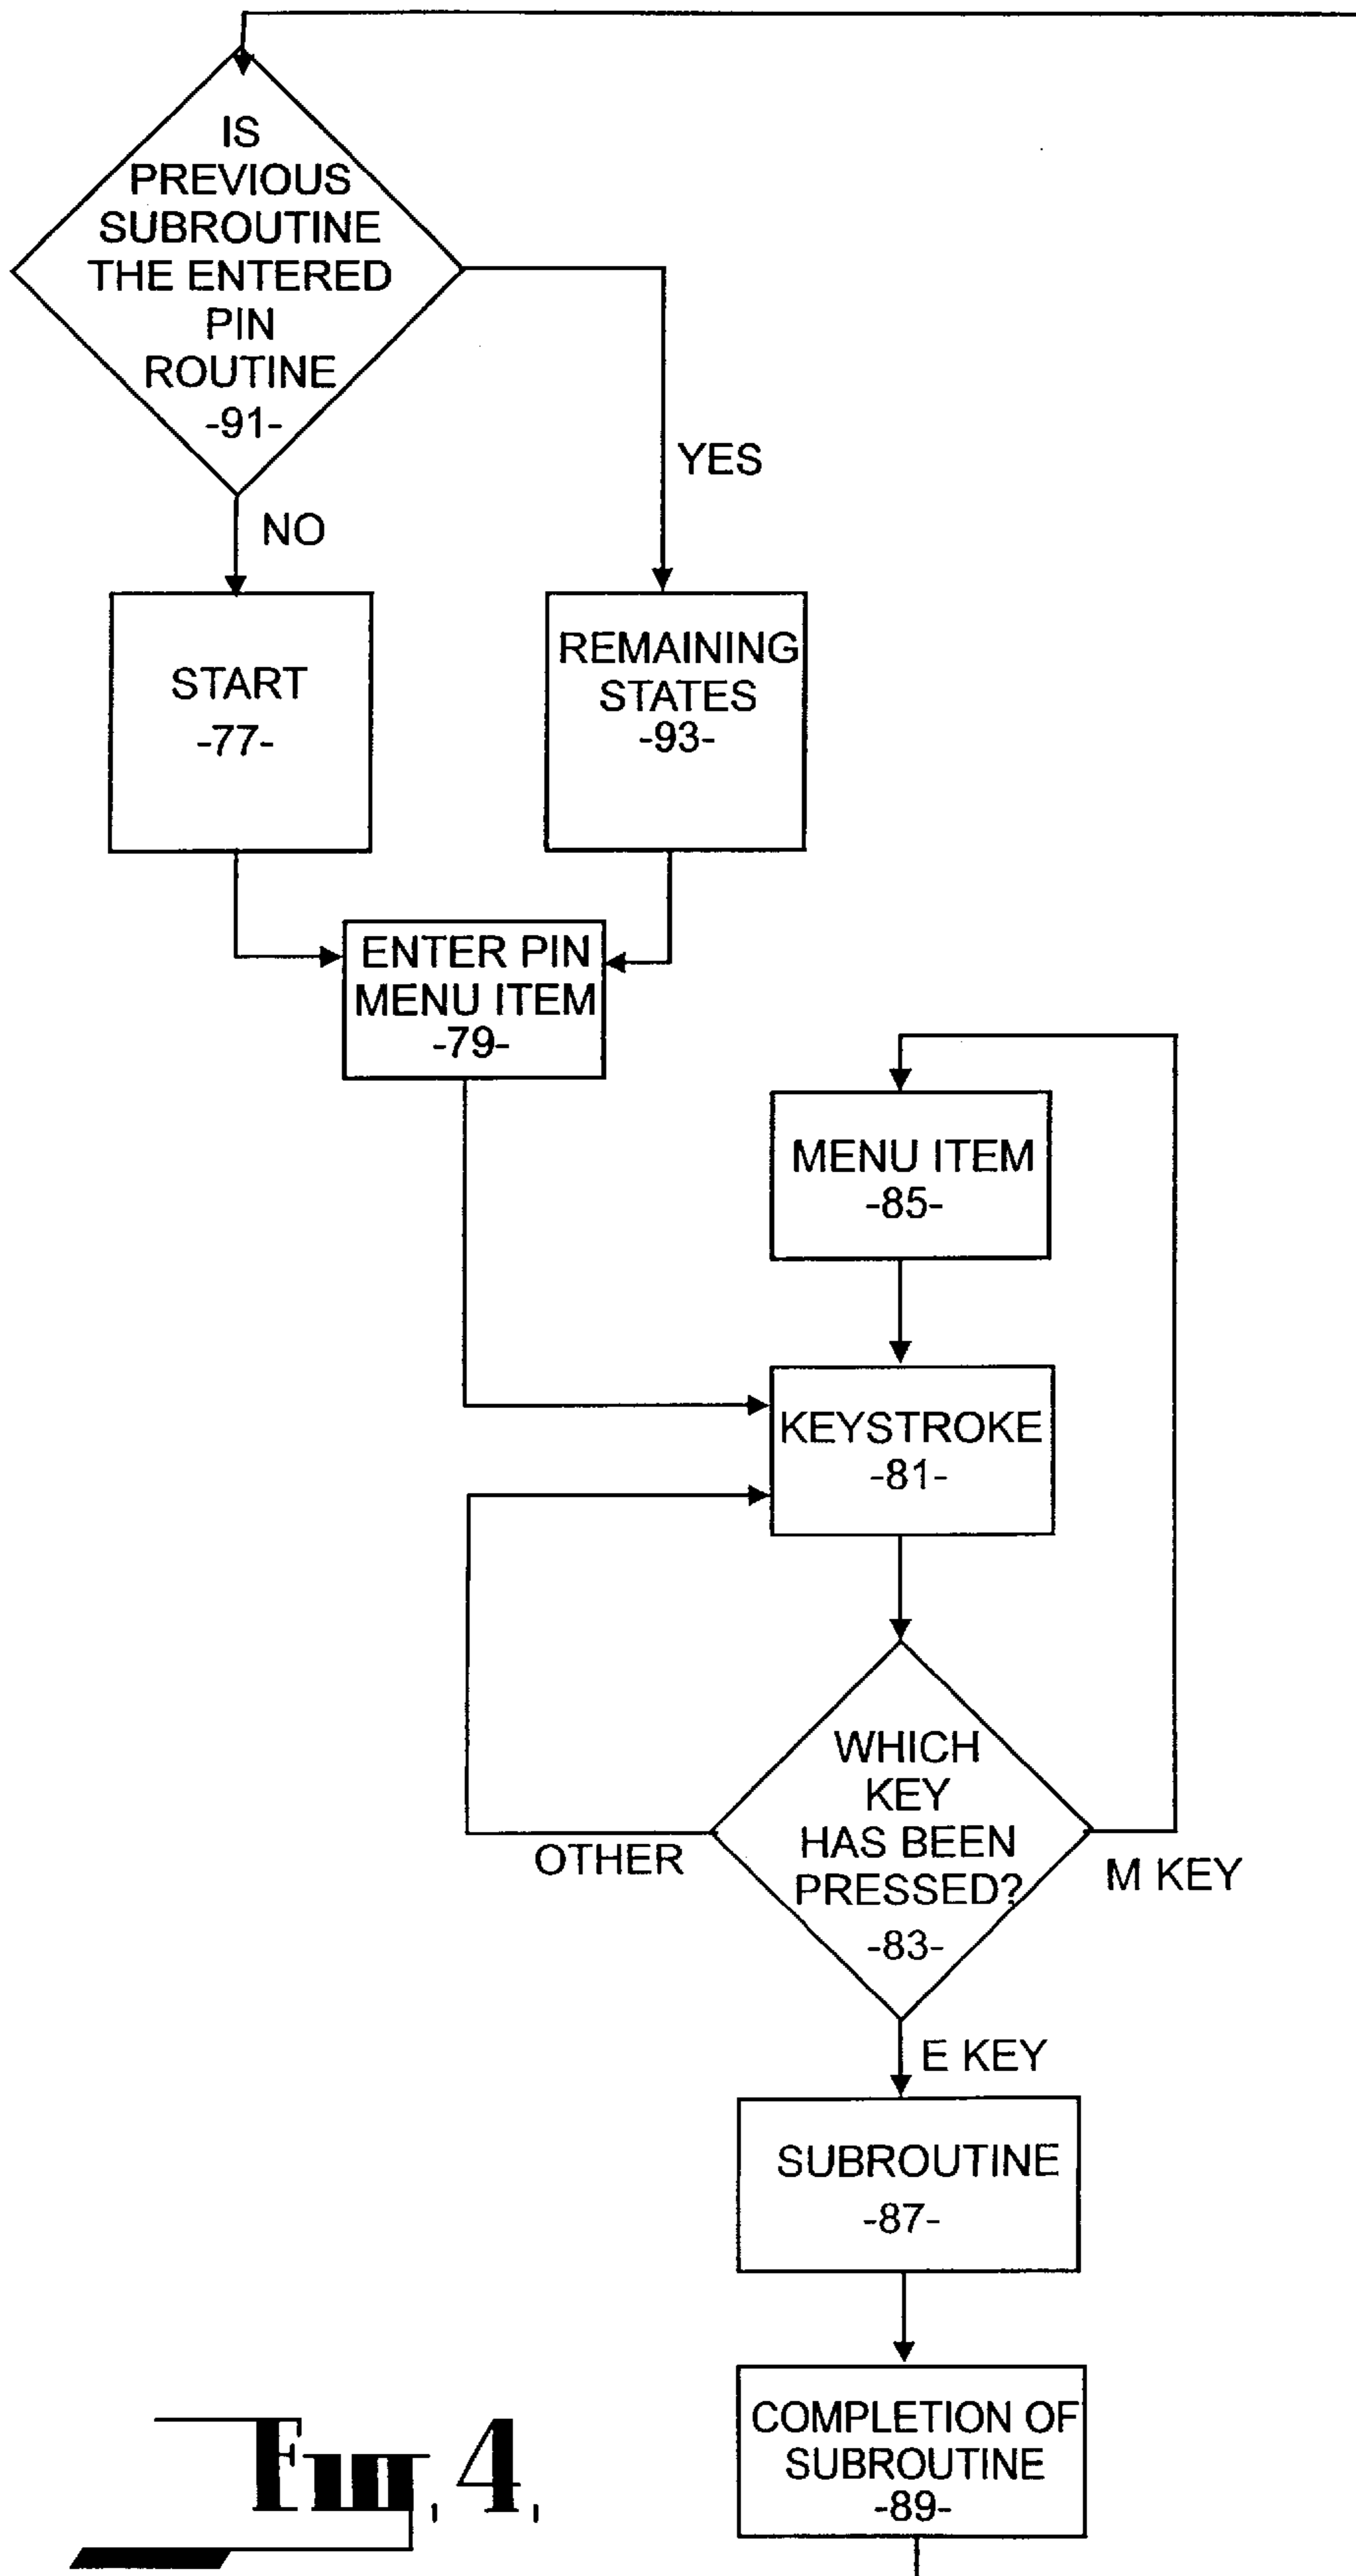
IS PREVIOUS SUBROUTINE THE ENTERED PIN ROUTINE -91-

YES

NO

START -77-

REMAINING STATES -93-

ENTER PIN MENU ITEM -79-

MENU ITEM -85-

KEYSTROKE -81-

WHICH KEY HAS BEEN PRESSED? -83-

OTHER

M KEY

E KEY

SUBROUTINE -87-

COMPLETION OF SUBROUTINE -89-

Fig. 4.